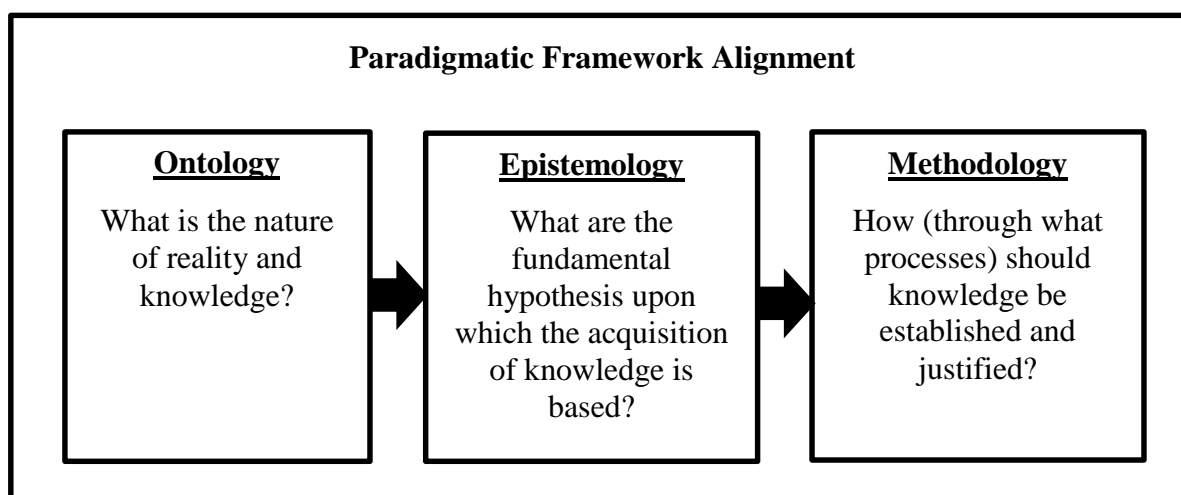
Paradigmatic Framework Alignment

Ontology

What is the nature of reality and knowledge?

Epistemology

What are the fundamental hypothesis upon which the acquisition of knowledge is based?

Methodology

How (through what processes) should knowledge be established and justified?